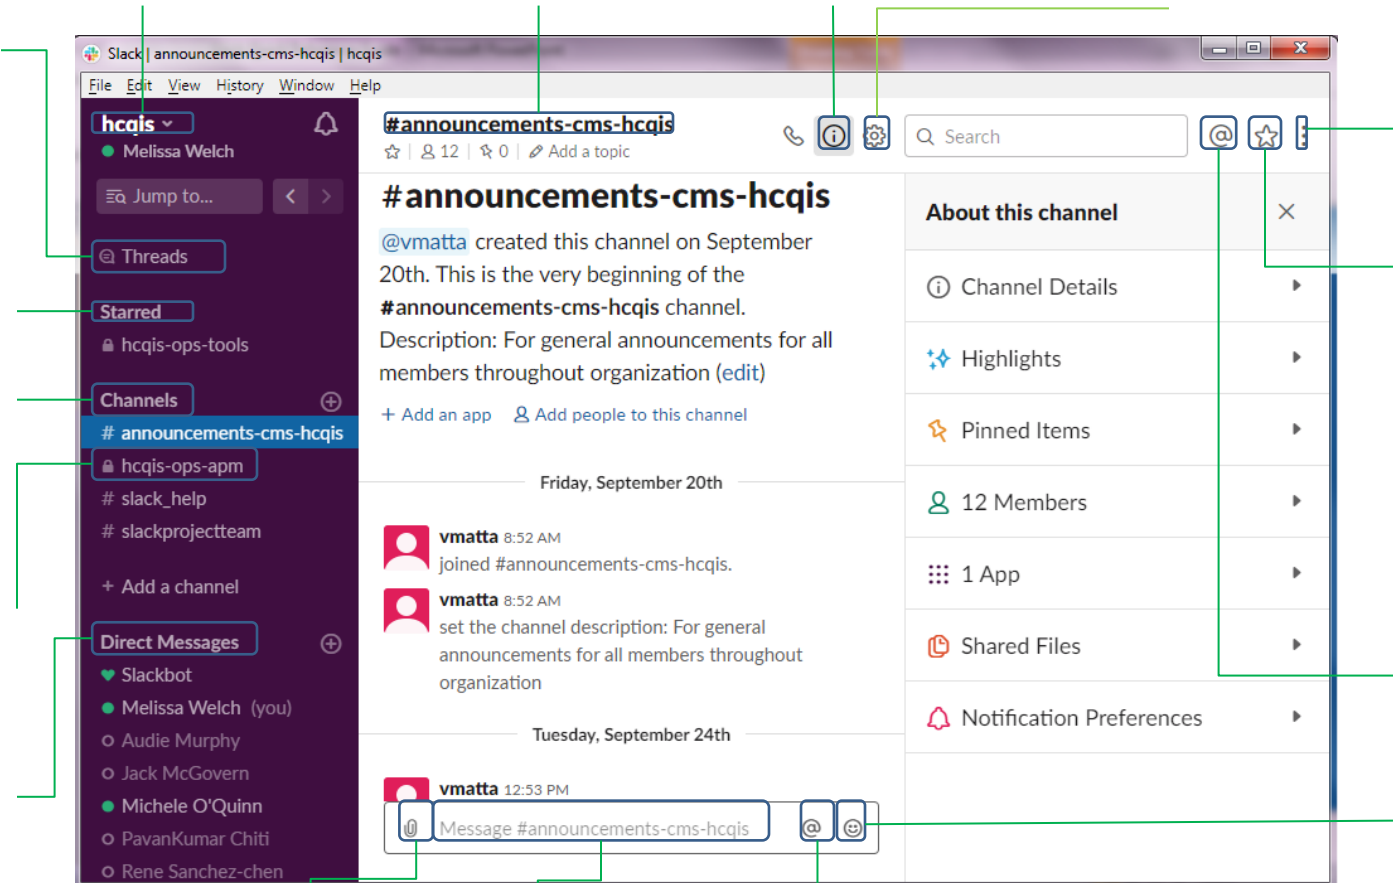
Slack | announcements-cms-hcqis | hcqis

File Edit View History Window Help

hcqis

Melissa Welch

Jump to...

Threads

Starred

hcqis-ops-tools

Channels

# announcements-cms-hcqis

hcqis-ops-apm

# slack_help

# slackprojectteam

+ Add a channel

Direct Messages

Slackbot

Melissa Welch (you)

Audie Murphy

Jack McGovern

Michele O'Quinn

PavanKumar Chiti

Rene Sanchez-chen

#announcements-cms-hcqis

12 0 Add a topic

Search

#announcements-cms-hcqis

@vmatta created this channel on September 20th. This is the very beginning of the #announcements-cms-hcqis channel. Description: For general announcements for all members throughout organization (edit)

+ Add an app Add people to this channel

Friday, September 20th

vmatta 8:52 AM
joined #announcements-cms-hcqis.

vmatta 8:52 AM
set the channel description: For general announcements for all members throughout organization

Tuesday, September 24th

vmatta 12:53 PM

Message #announcements-cms-hcqis

About this channel

Channel Details

Highlights

Pinned Items

12 Members

1 App

Shared Files

Notification Preferences